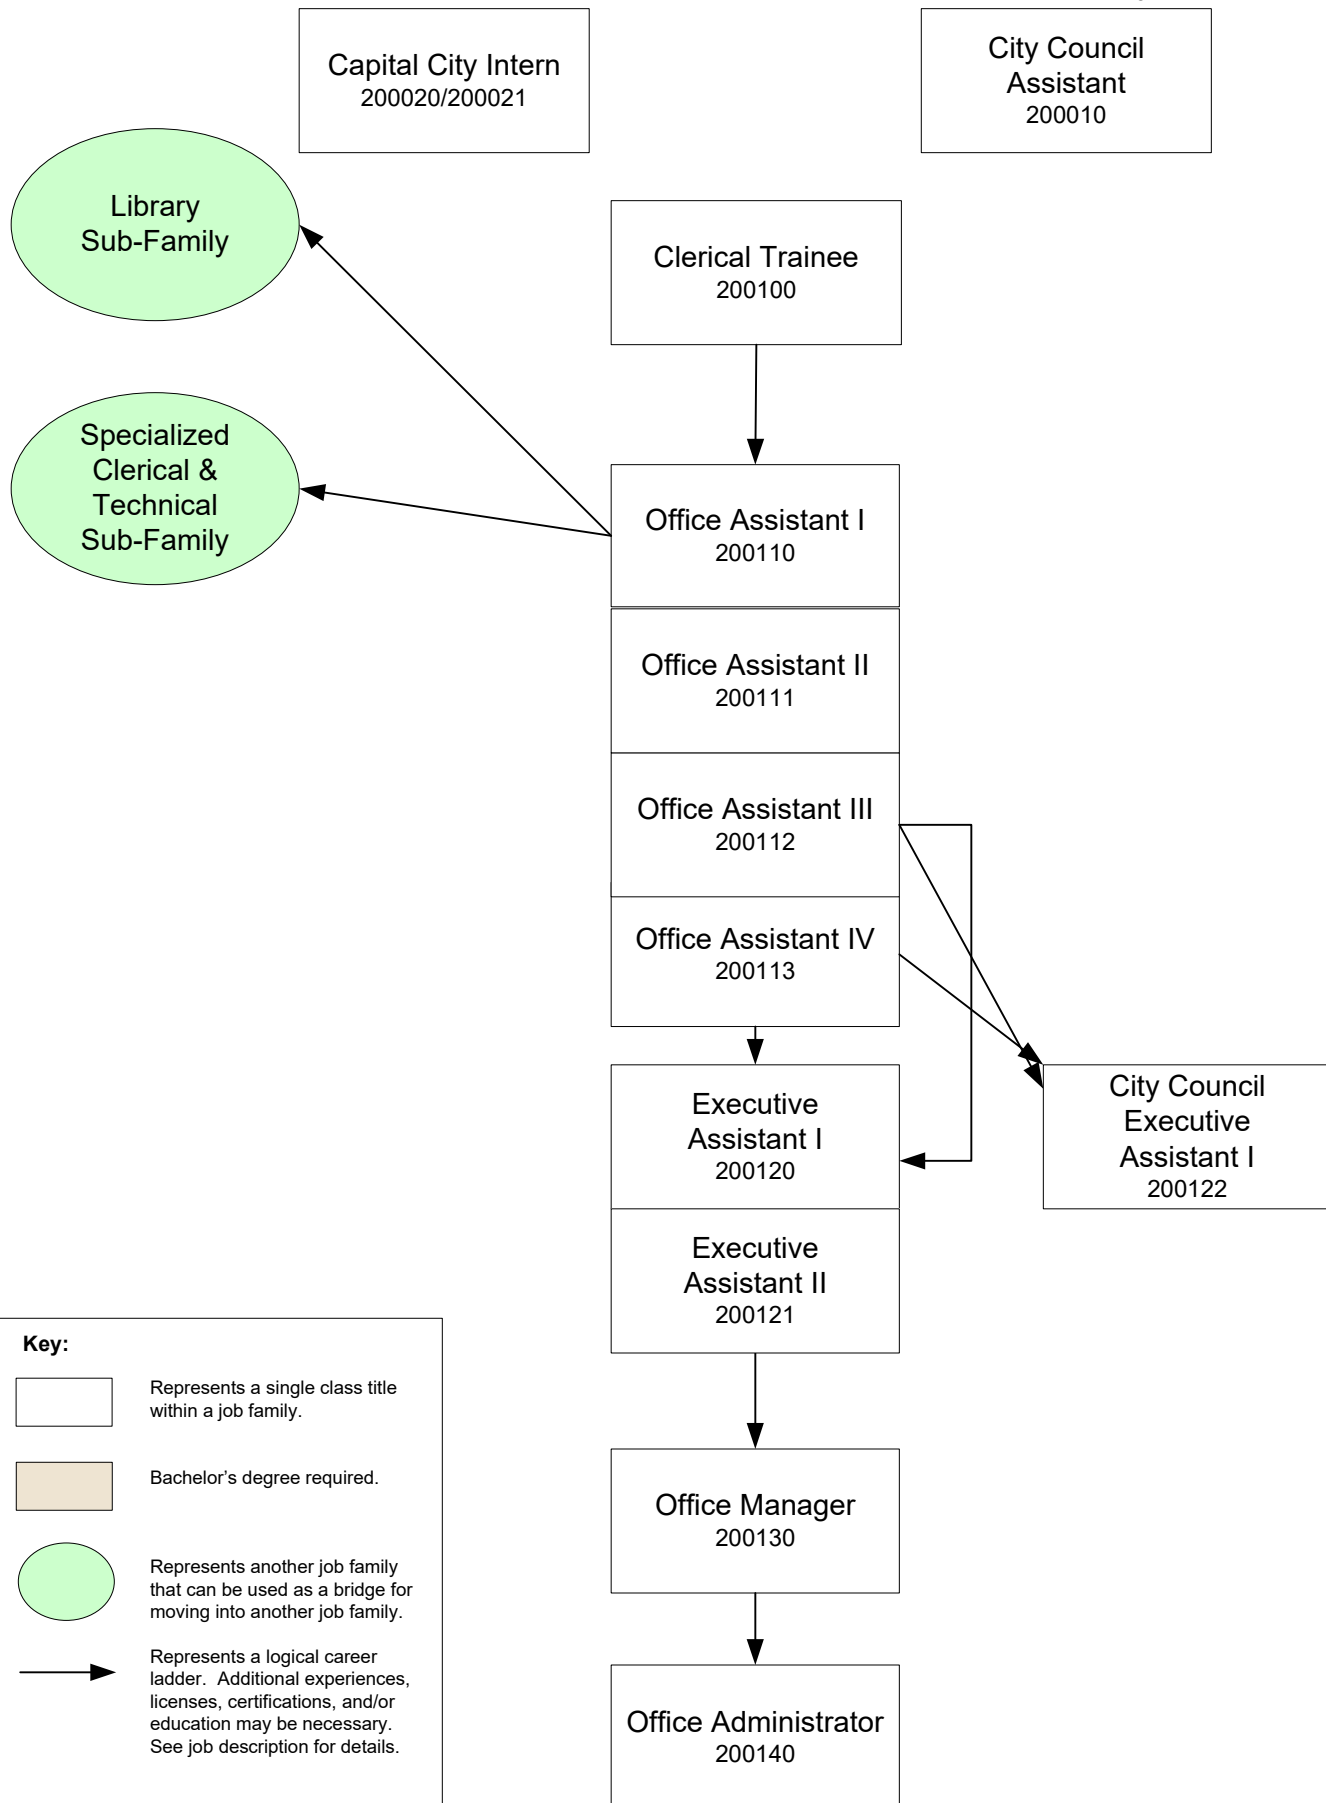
Capital City Intern
200020/200021

City Council Assistant
200010

Library Sub-Family

Clerical Trainee
200100

Specialized Clerical & Technical Sub-Family

Office Assistant I
200110

Office Assistant II
200111

Office Assistant III
200112

Office Assistant IV
200113

Executive Assistant I
200120

City Council Executive Assistant I
200122

Executive Assistant II
200121

Office Manager
200130

Office Administrator
200140

Key:

Represents a single class title within a job family.

Bachelor's degree required.

Represents another job family that can be used as a bridge for moving into another job family.

Represents a logical career ladder. Additional experiences, licenses, certifications, and/or education may be necessary. See job description for details.